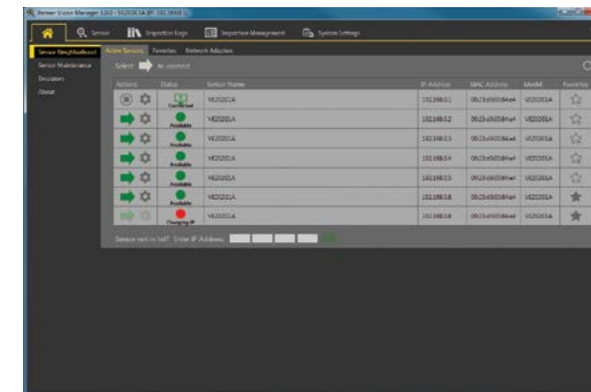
Banner Vision Manager 3.0.0 - VE202G1A (IP: 192.168.0.1)

Sensor | Inspection Logs | Inspection Management | System Settings

Sensor Neighborhood
Sensor Maintenance
Emulators
About

Active Sensors | Favorites | Network Adapters

Select | As desired

| Actions | Status | Sensor Name | IP Address | MAC Address | Model | Favorites |
|---|---|---|---|---|---|---|
| | Connected | VE202G1A | 192.168.0.1 | 00:23:d9:00:8f:a4 | VE202G1A | |
| | Available | VE202G1A | 192.168.0.2 | 00:23:d9:00:8f:a4 | VE202G1A | |
| | Available | VE202G1A | 192.168.0.3 | 00:23:d9:00:8f:a4 | VE202G1A | |
| | Available | VE202G1A | 192.168.0.4 | 00:23:d9:00:8f:a4 | VE202G1A | |
| | Available | VE202G1A | 192.168.0.5 | 00:23:d9:00:8f:a4 | VE202G1A | |
| | Available | VE202G1A | 192.168.0.8 | 00:23:d9:00:8f:a4 | VE202G1A | |
| | Changing IP | VE202G1A | 192.168.0.8 | 00:23:d9:00:8f:a4 | VE202G1A | |

Sensor not in list? Enter IP Address: